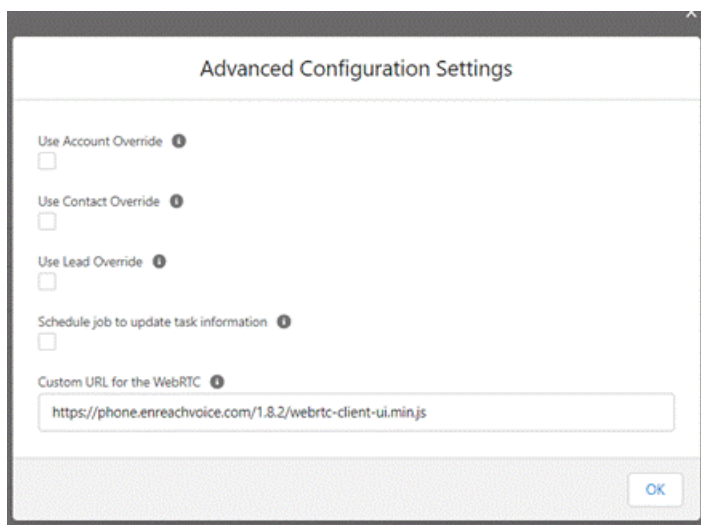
Advanced Configuration Settings

Use Account Override

Use Contact Override

Use Lead Override

Schedule job to update task information

Custom URL for the WebRTC

https://phone.enreachvoice.com/1.8.2/webrtc-client-ui.min.js

OK